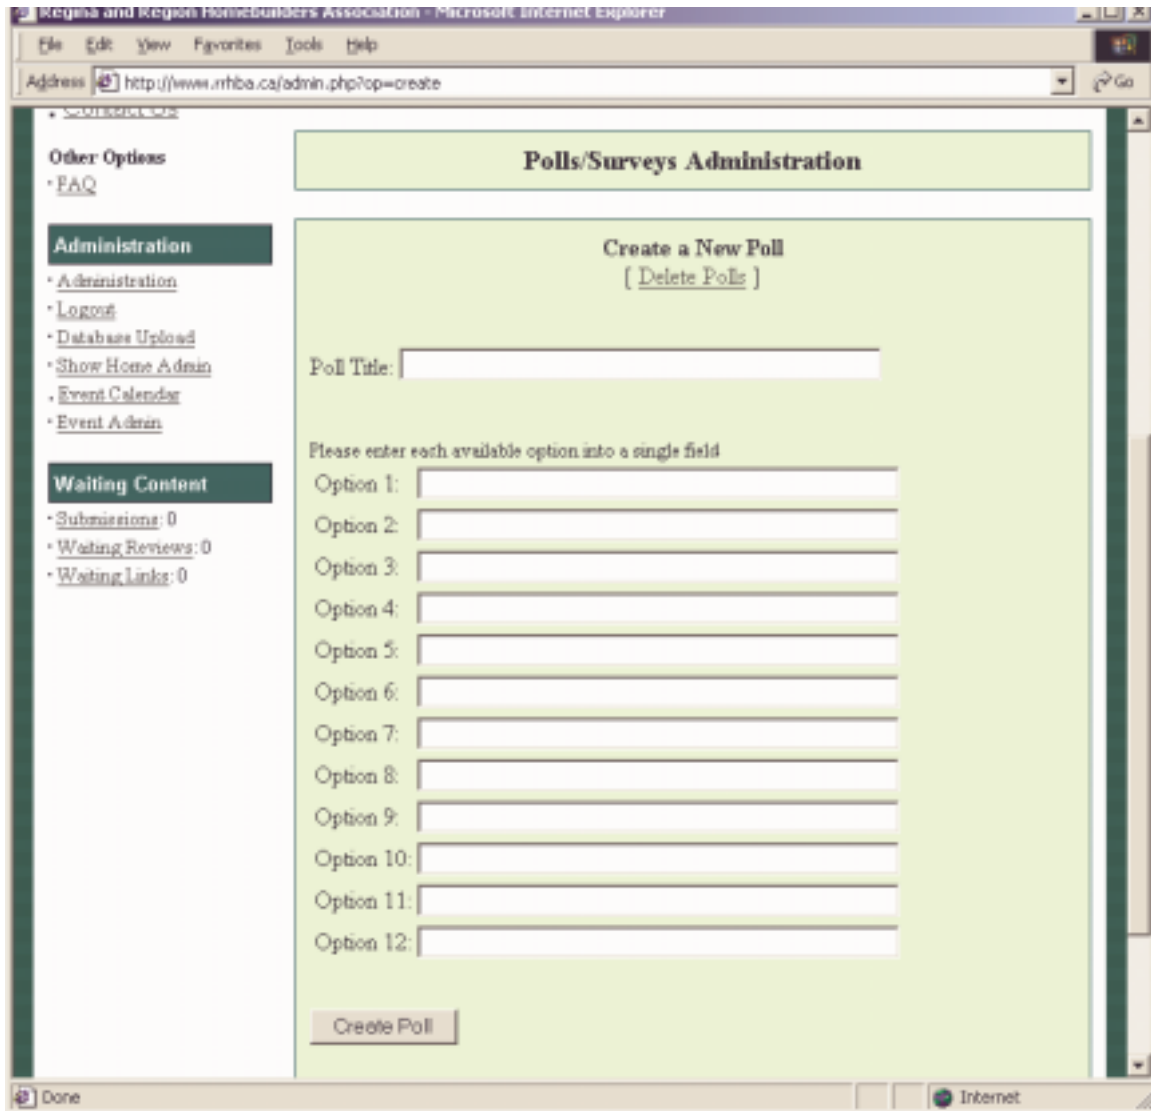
Regina and Region Homebuilders Association - Microsoft Internet Explorer

File Edit View Favorites Tools Help

Address http://www.rrhba.ca/admin.php?op=create Go

· Contact Us

Other Options
· FAQ

Administration
· Administration
· Logout
· Database Upload
· Show Home Admin
· Event Calendar
· Event Admin

Waiting Content
· Submissions: 0
· Waiting Reviews: 0
· Waiting Links: 0

Polls/Surveys Administration

Create a New Poll
[ Delete Polls ]

Poll Title:

Please enter each available option into a single field
Option 1:
Option 2:
Option 3:
Option 4:
Option 5:
Option 6:
Option 7:
Option 8:
Option 9:
Option 10:
Option 11:
Option 12:

Create Poll

Done

Internet